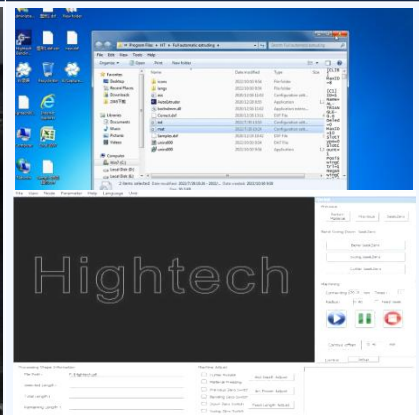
Program Files > HT > Full automatic detuding

File Edit View Tools Help

Organize ▾ Open ▾ Share with ▾ Burn New folder

Favorites
Desktop
Recent Places
Downloads

Libraries
Documents
Music
Pictures
Videos

Computer

| Name | Date modified | Type | Size |
|---|---|---|---|
| icons | | File folder | |
| langs | | File folder | |
| | | Configuration sett... | |
| | | File folder | |
| | | Application | |
| | | Application exten... | |
| | | Configuration sett... | |
| | | Configuration sett... | |
| | | Configuration sett... | |
| | | Application exten... | |
| | | DXF File | |
| | | Application | |

Hightech

File View Mode Parameter Help Language User

Hightech

Processing Shape Information
File Path: C:\hightech.dxf
Material Length:
Total Length:
Remaining Length:

Machine Status

Manual
Reset
Find Start

Zero